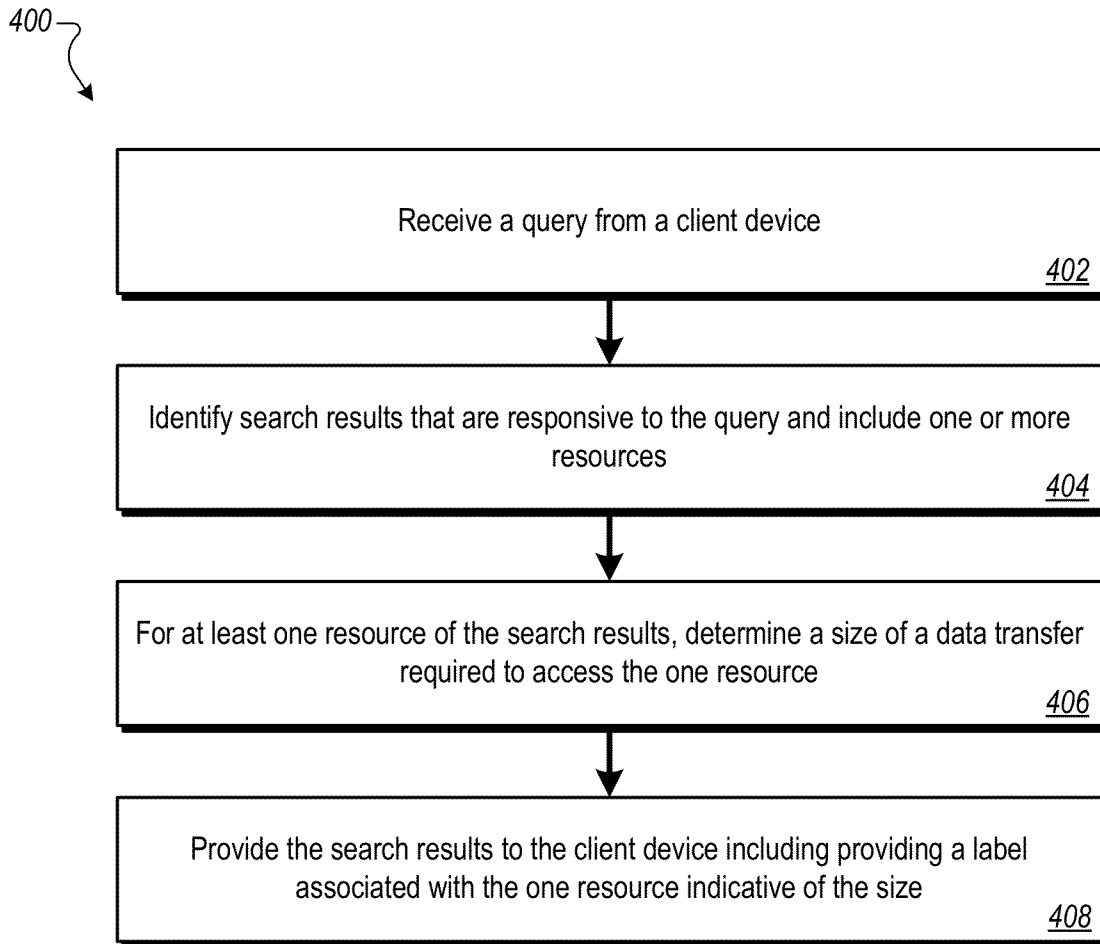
400

Receive a query from a client device

402

Identify search results that are responsive to the query and include one or more resources

404

For at least one resource of the search results, determine a size of a data transfer required to access the one resource

406

Provide the search results to the client device including providing a label associated with the one resource indicative of the size

408